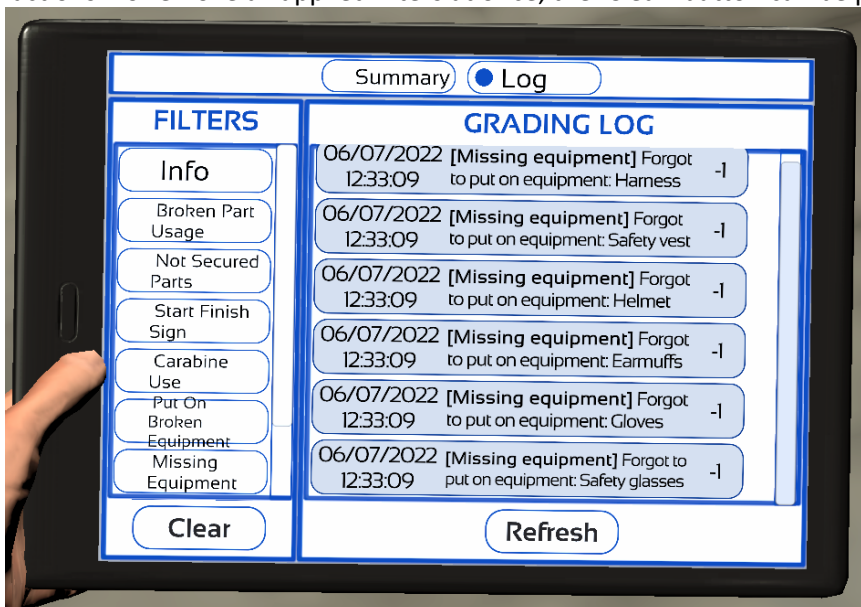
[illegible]

Summary
Log

FILTERS

Info
Broken Part Usage
Not Secured Parts
Start Finish Sign
Carabine Use
Put On Broken Equipment
Missing Equipment

Clear

GRADING LOG

06/07/2022 12:33:09 [Missing equipment] Forgot to put on equipment: Harness -1
06/07/2022 12:33:09 [Missing equipment] Forgot to put on equipment: Safety vest -1
06/07/2022 12:33:09 [Missing equipment] Forgot to put on equipment: Helmet -1
06/07/2022 12:33:09 [Missing equipment] Forgot to put on equipment: Earmuffs -1
06/07/2022 12:33:09 [Missing equipment] Forgot to put on equipment: Gloves -1
06/07/2022 12:33:09 [Missing equipment] Forgot to put on equipment: Safety glasses -1

Refresh